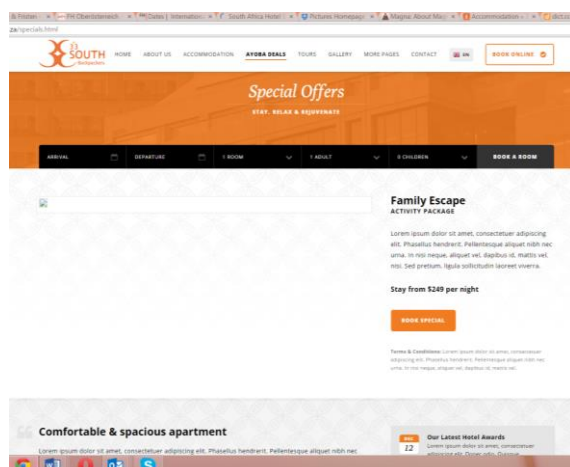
Fristen | FH Oberösterreich | Dubai | International | South Africa Hotel | Pictures Homepage | Magma: About Mic | Accommodation | dict.cc

za/specials.html

23 SOUTH

HOME ABOUT US ACCOMMODATION AYOBA DEALS TOURS GALLERY MORE PAGES CONTACT EN BOOK ONLINE

Special Offers

STAY, RELAX & REJUVENATE

ARRIVAL DEPARTURE 1 ROOM 1 ADULT 0 CHILDREN BOOK A ROOM

Family Escape

ACTIVITY PACKAGE

Lorem ipsum dolor sit amet, consectetuer adipiscing elit. Phasellus hendrerit. Pellentesque aliquet nibh nec urna. In nisi neque, aliquet vel, dapibus id, mattis vel, nisi. Sed pretium, ligula sollicitudin laoreet viverra.

Stay from $249 per night

BOOK SPECIAL

Terms & Conditions: Lorem ipsum dolor sit amet, consectetuer adipiscing elit. Phasellus hendrerit. Pellentesque aliquet nibh nec urna. In nisi neque, aliquet vel, dapibus id, mattis vel.

Comfortable & spacious apartment

Lorem ipsum dolor sit amet, consectetuer adipiscing elit. Phasellus hendrerit. Pellentesque aliquet nibh nec

DEC 22

Our Latest Hotel Awards

Lorem ipsum dolor sit amet, consectetuer adipiscing elit. Duis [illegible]